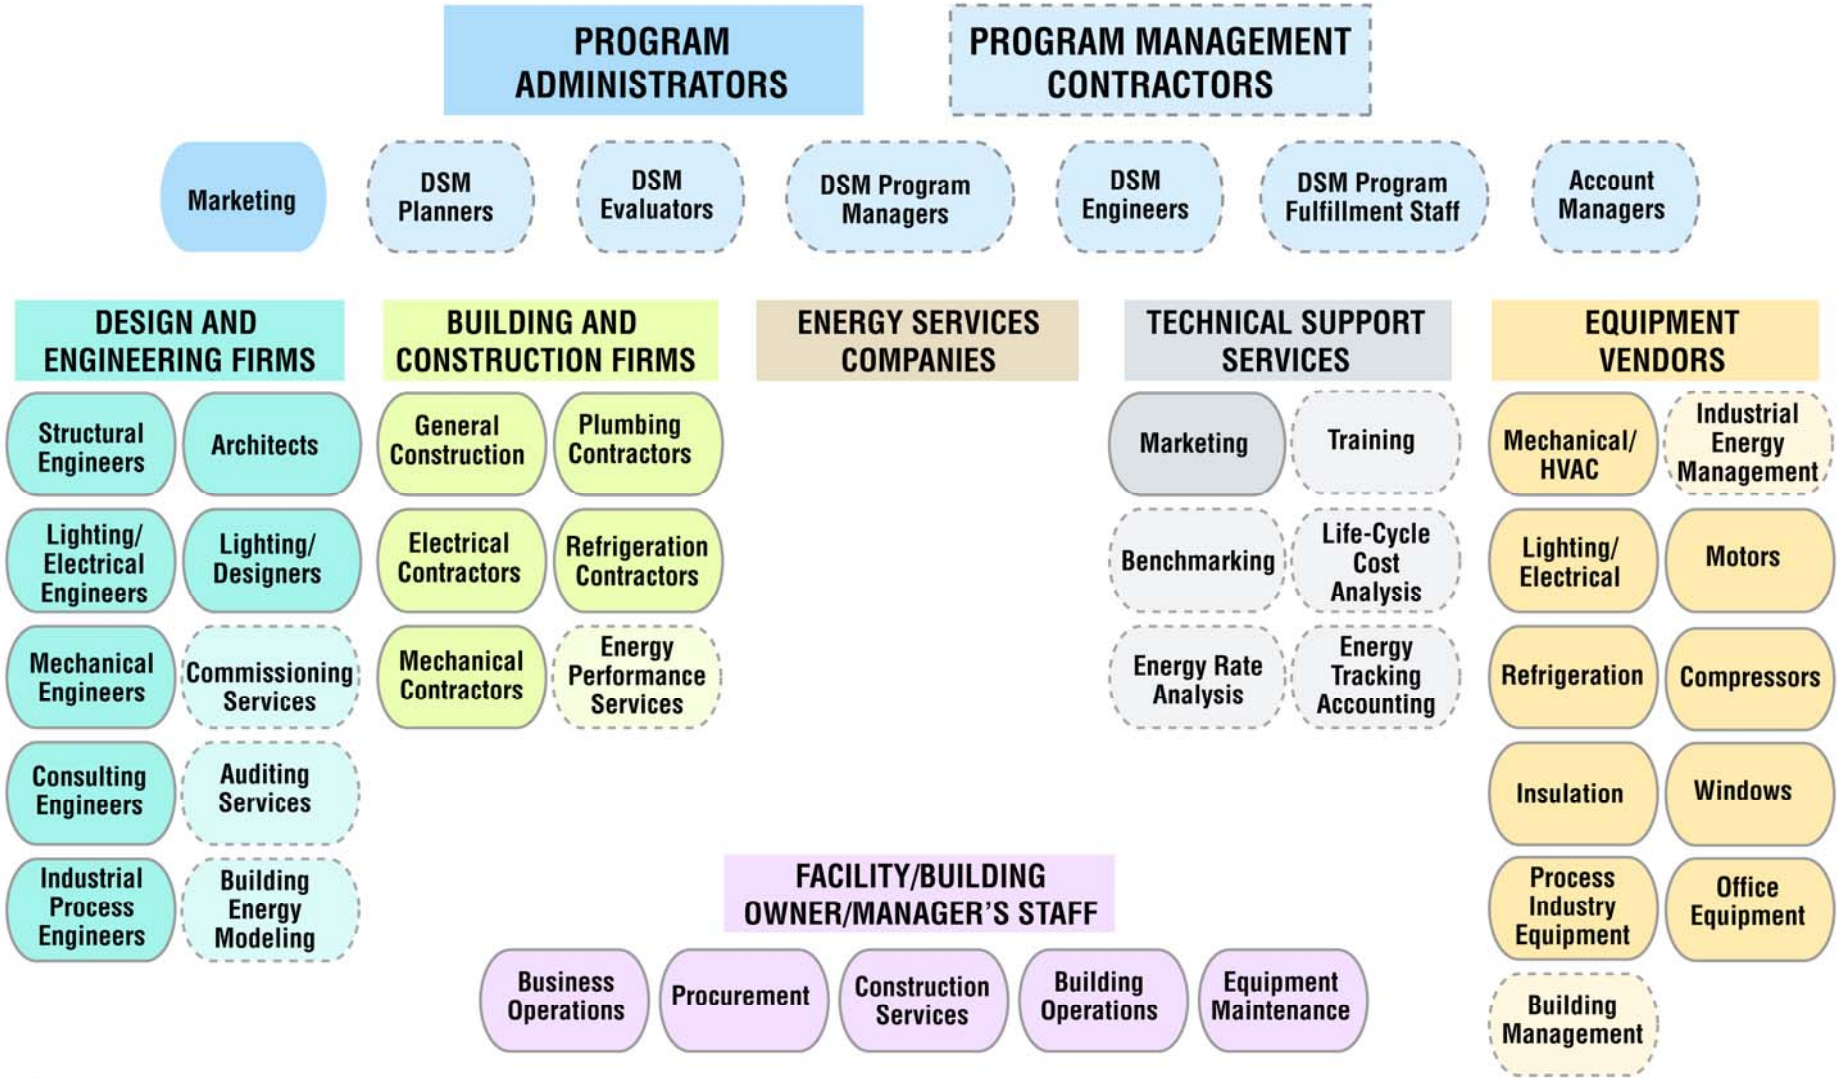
PROGRAM ADMINISTRATORS

PROGRAM MANAGEMENT CONTRACTORS

Marketing

DSM Planners

DSM Evaluators

DSM Program Managers

DSM Engineers

DSM Program Fulfillment Staff

Account Managers

DESIGN AND ENGINEERING FIRMS

Structural Engineers

Architects

Lighting/ Electrical Engineers

Lighting/ Designers

Mechanical Engineers

Commissioning Services

Consulting Engineers

Auditing Services

Industrial Process Engineers

Building Energy Modeling

BUILDING AND CONSTRUCTION FIRMS

General Construction

Plumbing Contractors

Electrical Contractors

Refrigeration Contractors

Mechanical Contractors

Energy Performance Services

ENERGY SERVICES COMPANIES

TECHNICAL SUPPORT SERVICES

Marketing

Training

Benchmarking

Life-Cycle Cost Analysis

Energy Rate Analysis

Energy Tracking Accounting

EQUIPMENT VENDORS

Mechanical/ HVAC

Industrial Energy Management

Lighting/ Electrical

Motors

Refrigeration

Compressors

Insulation

Windows

Process Industry Equipment

Office Equipment

Building Management

FACILITY/BUILDING OWNER/MANAGER'S STAFF

Business Operations

Procurement

Construction Services

Building Operations

Equipment Maintenance